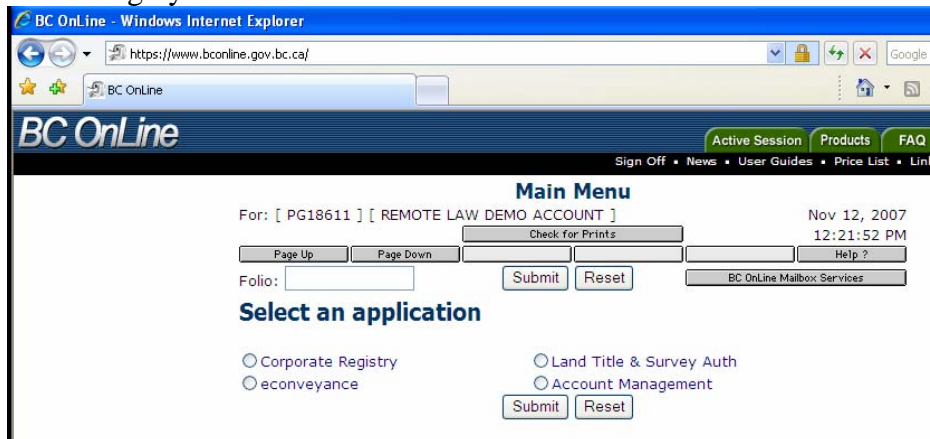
BC OnLine - Windows Internet Explorer

https://www.bconline.gov.bc.ca/

Google

BC OnLine

BC OnLine

Active Session Products FAQ

Sign Off • News • User Guides • Price List • Lin

Main Menu

For: [ PG18611 ] [ REMOTE LAW DEMO ACCOUNT ]

Nov 12, 2007

Check for Prints

12:21:52 PM

Page Up

Page Down

Help ?

Folio:

Submit

Reset

BC OnLine Mailbox Services

Select an application

Corporate Registry

Land Title & Survey Auth

econveyance

Account Management

Submit

Reset